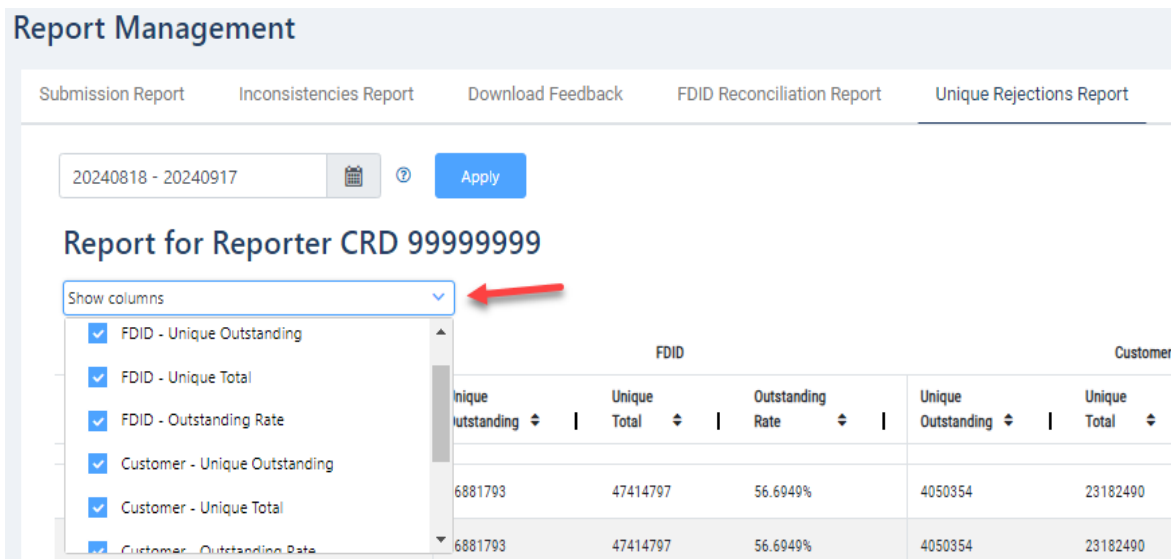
Report Management

Submission Report
Inconsistencies Report
Download Feedback
FDID Reconciliation Report
Unique Rejections Report

20240818 - 20240917

Apply

Report for Reporter CRD 99999999

Show columns

FDID - Unique Outstanding
FDID - Unique Total
FDID - Outstanding Rate
Customer - Unique Outstanding
Customer - Unique Total
Customer - Outstanding Rate

FDID
Custome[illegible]

| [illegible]nique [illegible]utstanding | Unique Total | Outstanding Rate | Unique Outstanding | Unique Total |
|---|---|---|---|---|
| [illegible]6881793 | 47414797 | 56.6949% | 4050354 | 23182490 |
| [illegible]6881793 | 47414797 | 56.6949% | 4050354 | 23182490 |